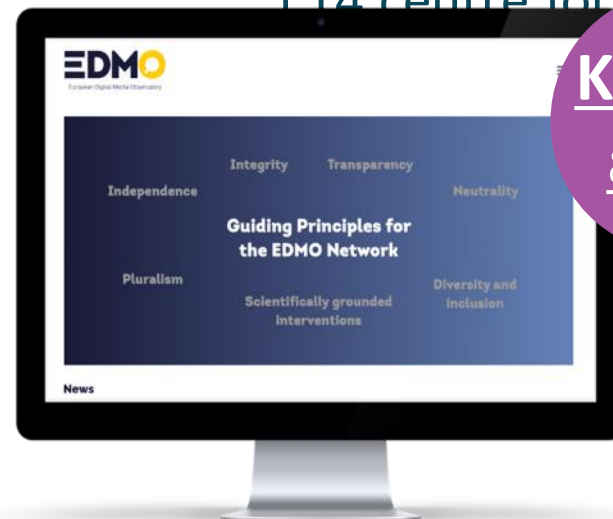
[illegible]

EDMO
European Digital Media Observatory

Integrity
Transparency
Independence
Neutrality
Guiding Principles for the EDMO Network
Pluralism
Diversity and inclusion
Scientifically grounded interventions

News

K
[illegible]